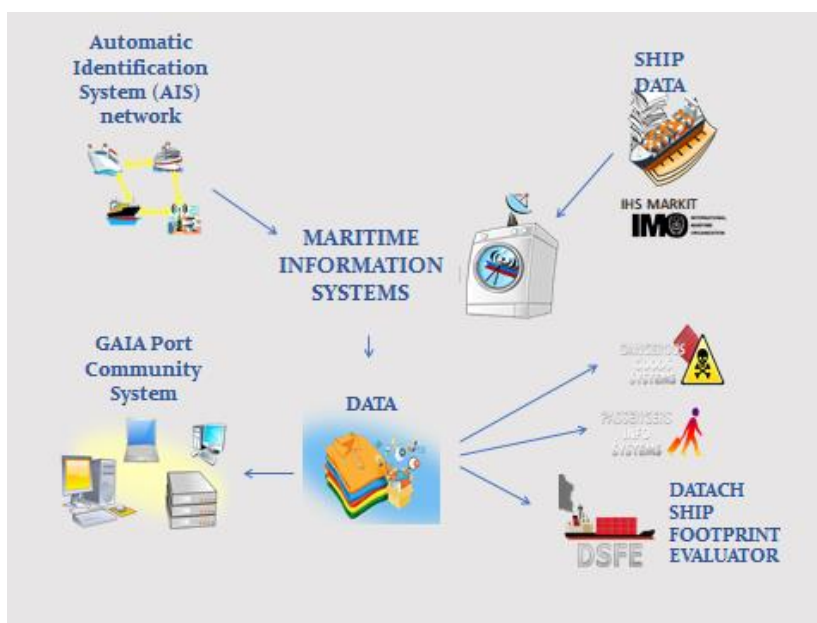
Automatic Identification System (AIS) network

SHIP DATA

IHS MARKIT

IMO INTERNATIONAL MARITIME ORGANIZATION

MARITIME INFORMATION SYSTEMS

GAIA Port Community System

DATA

DANGEROUS GOODS SYSTEMS

PASSENGERS INFO SYSTEMS

DATACH SHIP FOOTPRINT EVALUATOR

DSFE